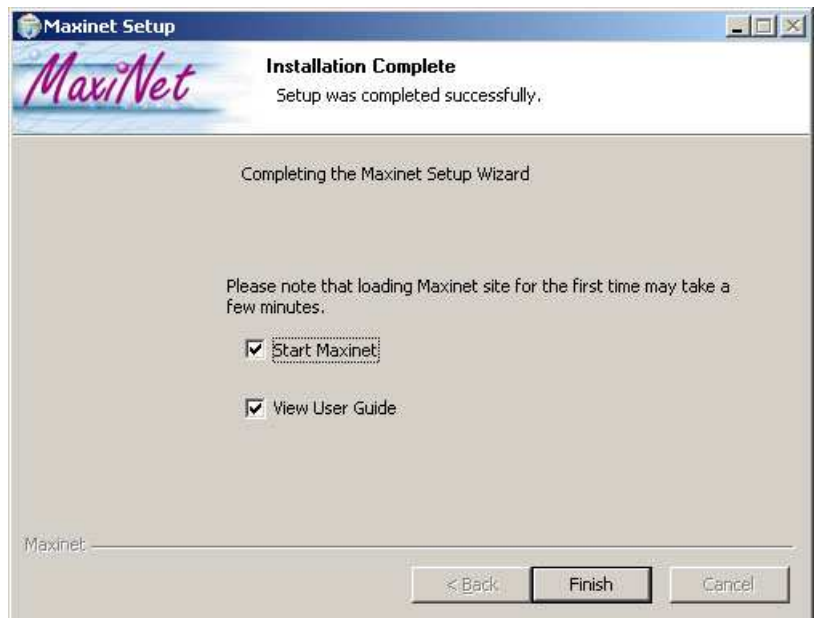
Maxinet Setup

MaxiNet

Installation Complete

Setup was completed successfully.

Completing the Maxinet Setup Wizard

Please note that loading Maxinet site for the first time may take a few minutes.

☑ Start Maxinet

☑ View User Guide

Maxinet

< Back | Finish | Cancel